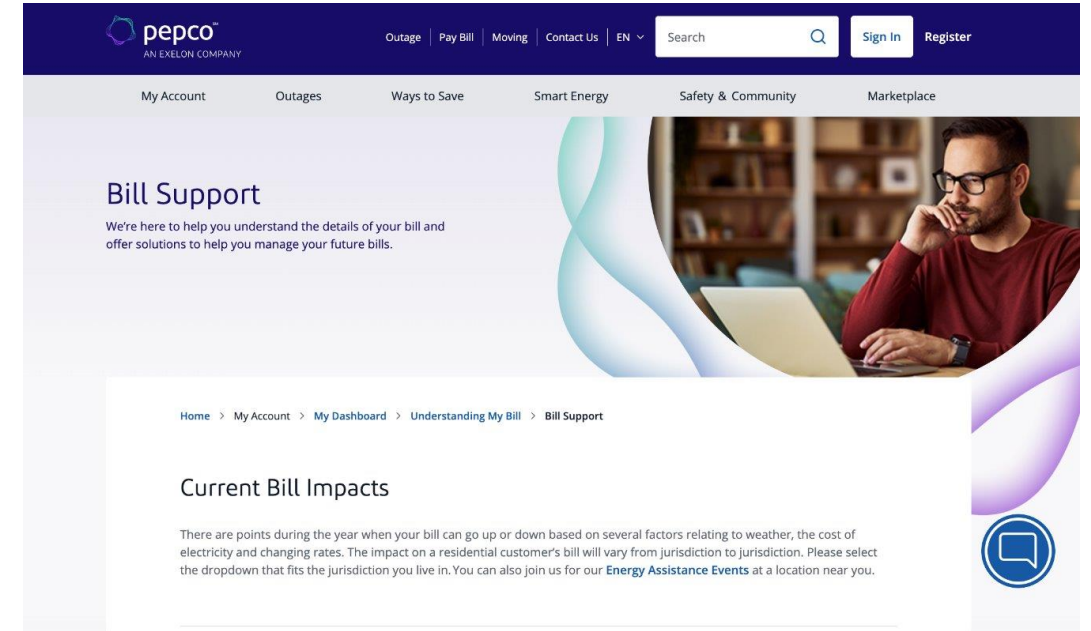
pepco™
AN EXELON COMPANY

Outage | Pay Bill | Moving | Contact Us | EN

Search

Sign In Register

My Account Outages Ways to Save Smart Energy Safety & Community Marketplace

Bill Support

We're here to help you understand the details of your bill and offer solutions to help you manage your future bills.

Home > My Account > My Dashboard > Understanding My Bill > Bill Support

Current Bill Impacts

There are points during the year when your bill can go up or down based on several factors relating to weather, the cost of electricity and changing rates. The impact on a residential customer's bill will vary from jurisdiction to jurisdiction. Please select the dropdown that fits the jurisdiction you live in. You can also join us for our Energy Assistance Events at a location near you.